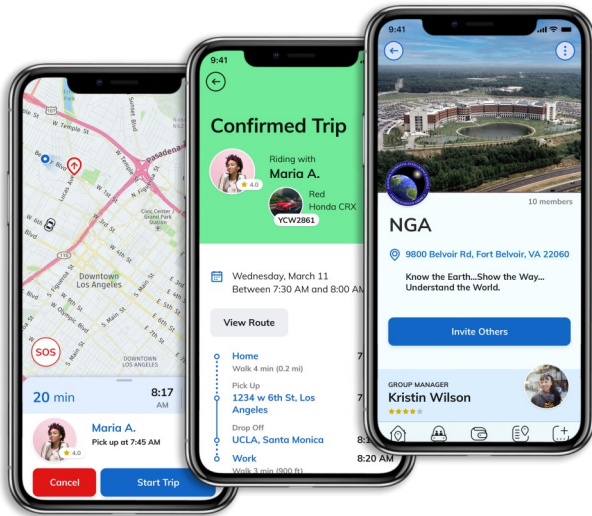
W Temple St
Pasadena
Downtown Los Angeles
Civic Center / Grand Park Station
W 6th St
S Main St
SOS
DOWNTOWN LOS ANGELES
20 min
8:17 AM
Maria A.
Pick up at 7:45 AM
4.0
Cancel
Start Trip

9:41
Confirmed Trip
Riding with
Maria A.
4.0
Red
Honda CRX
YCW2861
Wednesday, March 11
Between 7:30 AM and 8:00 AM
View Route
Home
Walk 4 min (0.2 mi)
7:
Pick Up
1234 w 6th St, Los Angeles
7:
Drop Off
UCLA, Santa Monica
8:
Work
Walk 3 min (900 ft)
8:20 AM

9:41
10 members
NGA
9800 Belvoir Rd, Fort Belvoir, VA 22060
Know the Earth...Show the Way... Understand the World.
Invite Others
GROUP MANAGER
Kristin Wilson